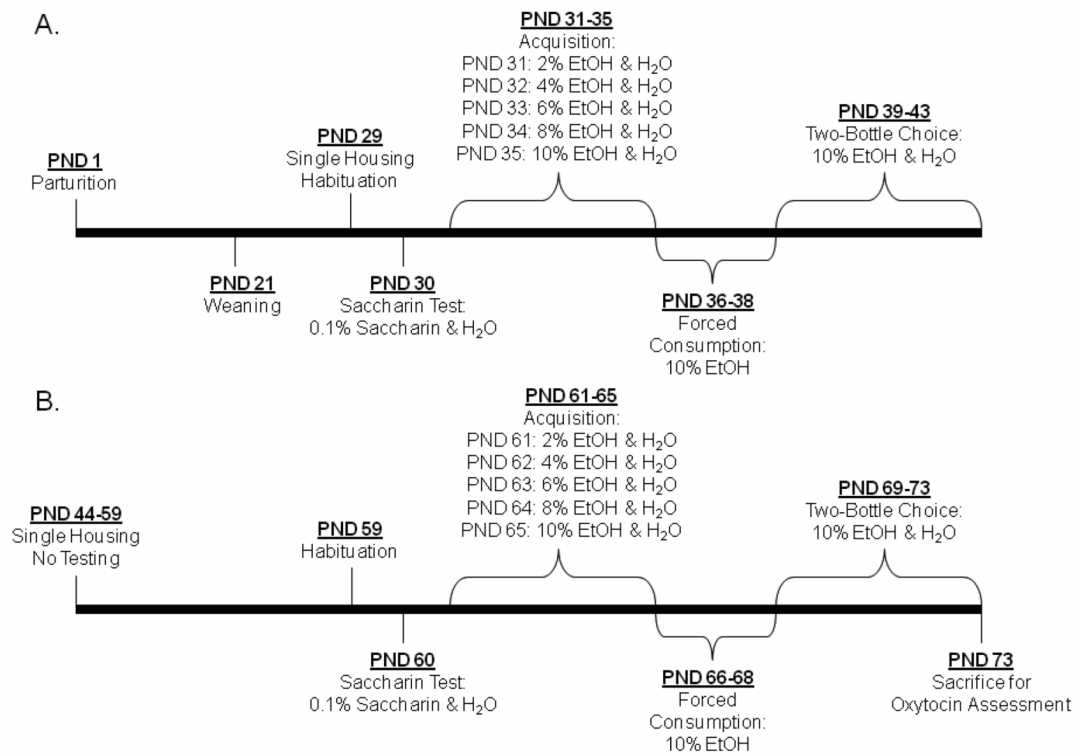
A.

PND 1
Parturition

PND 21
Weaning

PND 29
Single Housing
Habituation

PND 30
Saccharin Test:
0.1% Saccharin & $H_2O$

PND 31-35
Acquisition:
PND 31: 2% EtOH & $H_2O$
PND 32: 4% EtOH & $H_2O$
PND 33: 6% EtOH & $H_2O$
PND 34: 8% EtOH & $H_2O$
PND 35: 10% EtOH & $H_2O$

PND 36-38
Forced
Consumption:
10% EtOH

PND 39-43
Two-Bottle Choice:
10% EtOH & $H_2O$

B.

PND 44-59
Single Housing
No Testing

PND 59
Habituation

PND 60
Saccharin Test:
0.1% Saccharin & $H_2O$

PND 61-65
Acquisition:
PND 61: 2% EtOH & $H_2O$
PND 62: 4% EtOH & $H_2O$
PND 63: 6% EtOH & $H_2O$
PND 64: 8% EtOH & $H_2O$
PND 65: 10% EtOH & $H_2O$

PND 66-68
Forced
Consumption:
10% EtOH

PND 69-73
Two-Bottle Choice:
10% EtOH & $H_2O$

PND 73
Sacrifice for
Oxytocin Assessment